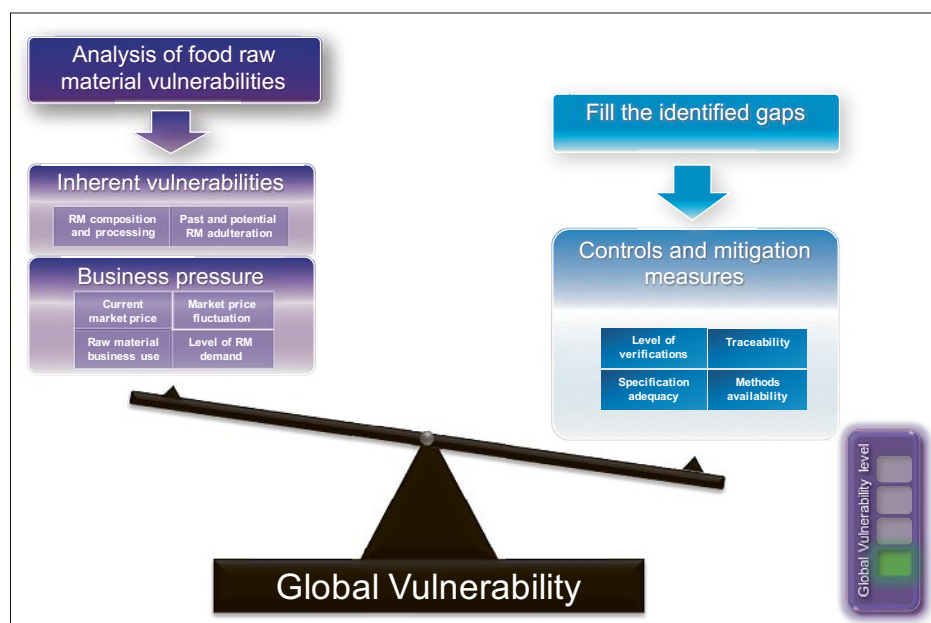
Analysis of food raw material vulnerabilities

Inherent vulnerabilities

RM composition and processing

Past and potential RM adulteration

Business pressure

Current market price

Market price fluctuation

Raw material business use

Level of RM demand

Fill the identified gaps

Controls and mitigation measures

Level of verifications

Traceability

Specification adequacy

Methods availability

Global Vulnerability

Global Vulnerability level